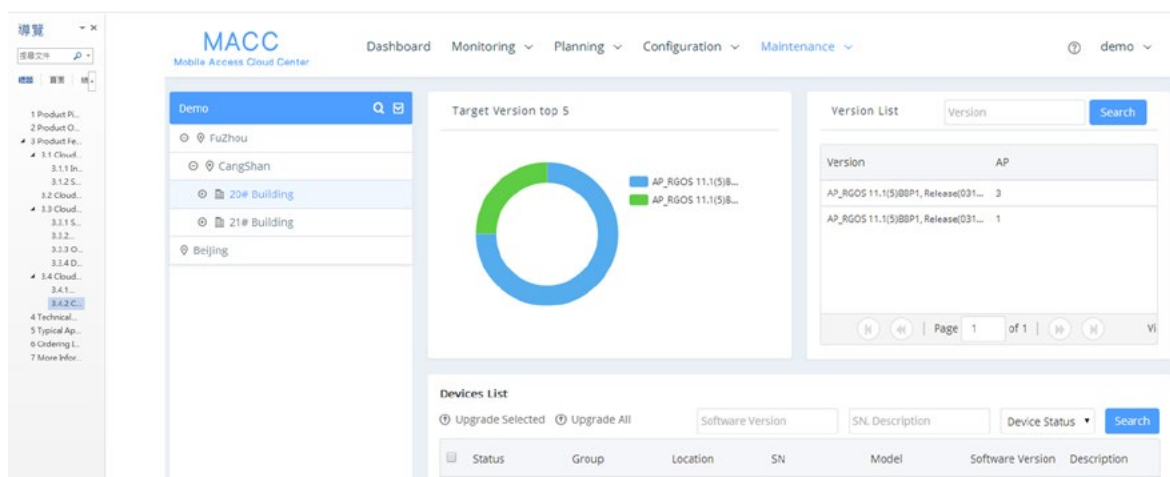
導覽
搜尋文件
標題 頁面 結

1 Product Pi...
2 Product O...
3 Product Fe...
3.1 Cloud...
3.1.1 In...
3.1.2 S...
3.2 Cloud...
3.3 Cloud...
3.3.1 S...
3.3.2...
3.3.3 O...
3.3.4 D...
3.4 Cloud...
3.4.1...
3.4.2 C...
4 Technical...
5 Typical Ap...
6 Ordering I...
7 More Infor...

MACC
Mobile Access Cloud Center

Dashboard Monitoring Planning Configuration Maintenance demo

Demo
FuZhou
CangShan
20# Building
21# Building
Beijing

Target Version top 5
AP_RGOS 11.1(5)B...
AP_RGOS 11.1(5)B...

Version List
Version
Search

| Version | AP |
|---|---|
| AP_RGOS 11.1(5)B8P1, Release(031... | 3 |
| AP_RGOS 11.1(5)B8P1, Release(031... | 1 |

Page 1 of 1 Vi

Devices List
Upgrade Selected Upgrade All
Software Version
SN, Description
Device Status
Search

| Status | Group | Location | SN | Model | Software Version | Description |
|---|---|---|---|---|---|---|